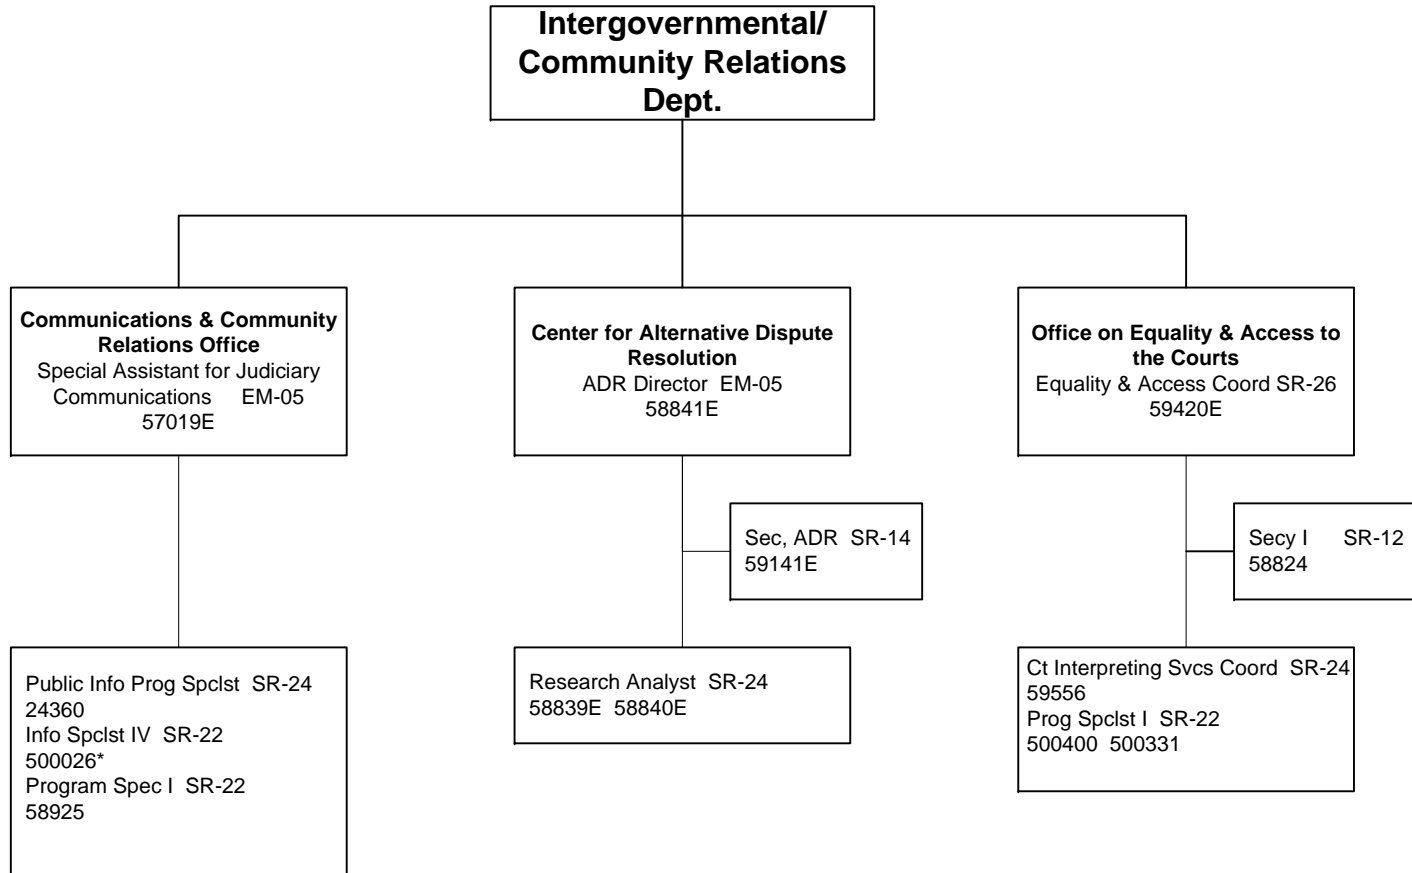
Intergovernmental/ Community Relations Dept.

Communications & Community Relations Office
Special Assistant for Judiciary Communications EM-05
57019E

Center for Alternative Dispute Resolution
ADR Director EM-05
58841E

Office on Equality & Access to the Courts
Equality & Access Coord SR-26
59420E

Sec, ADR SR-14
59141E

Secy I SR-12
58824

Public Info Prog Spclst SR-24
24360
Info Spclst IV SR-22
500026*
Program Spec I SR-22
58925

Research Analyst SR-24
58839E 58840E

Ct Interpreting Svcs Coord SR-24
59556
Prog Spclst I SR-22
500400 500331